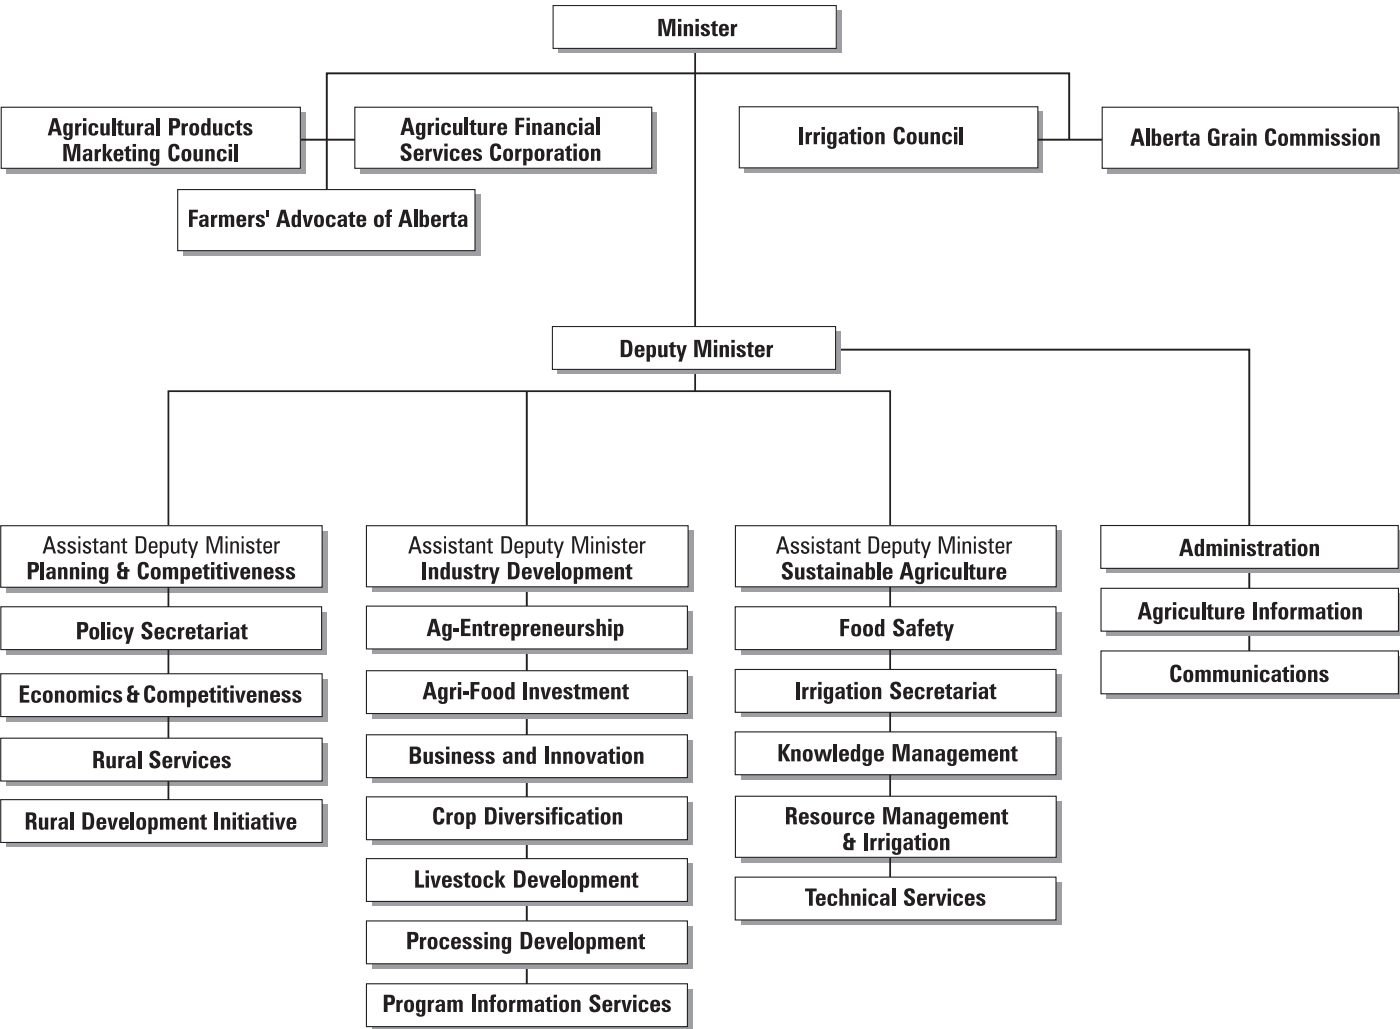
Minister

Agricultural Products Marketing Council

Agriculture Financial Services Corporation

Farmers' Advocate of Alberta

Irrigation Council

Alberta Grain Commission

Deputy Minister

Assistant Deputy Minister
Planning & Competitiveness

Policy Secretariat

Economics & Competitiveness

Rural Services

Rural Development Initiative

Assistant Deputy Minister
Industry Development

Ag-Entrepreneurship

Agri-Food Investment

Business and Innovation

Crop Diversification

Livestock Development

Processing Development

Program Information Services

Assistant Deputy Minister
Sustainable Agriculture

Food Safety

Irrigation Secretariat

Knowledge Management

Resource Management & Irrigation

Technical Services

Administration

Agriculture Information

Communications